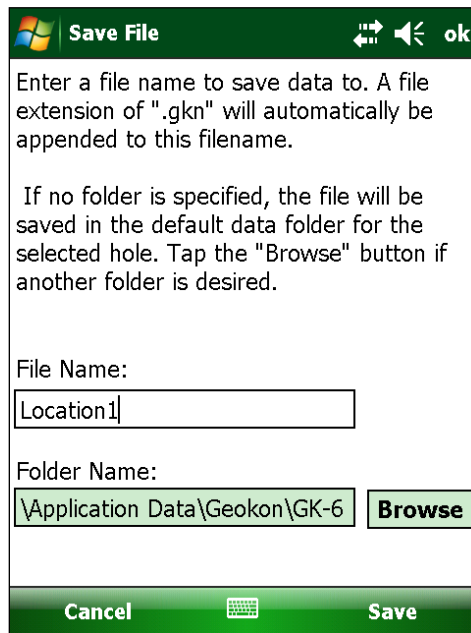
Save File ok

Enter a file name to save data to. A file extension of ".gkn" will automatically be appended to this filename.

If no folder is specified, the file will be saved in the default data folder for the selected hole. Tap the "Browse" button if another folder is desired.

File Name:

Location1

Folder Name:

\Application Data\Geokon\GK-6

Browse

Cancel

Save